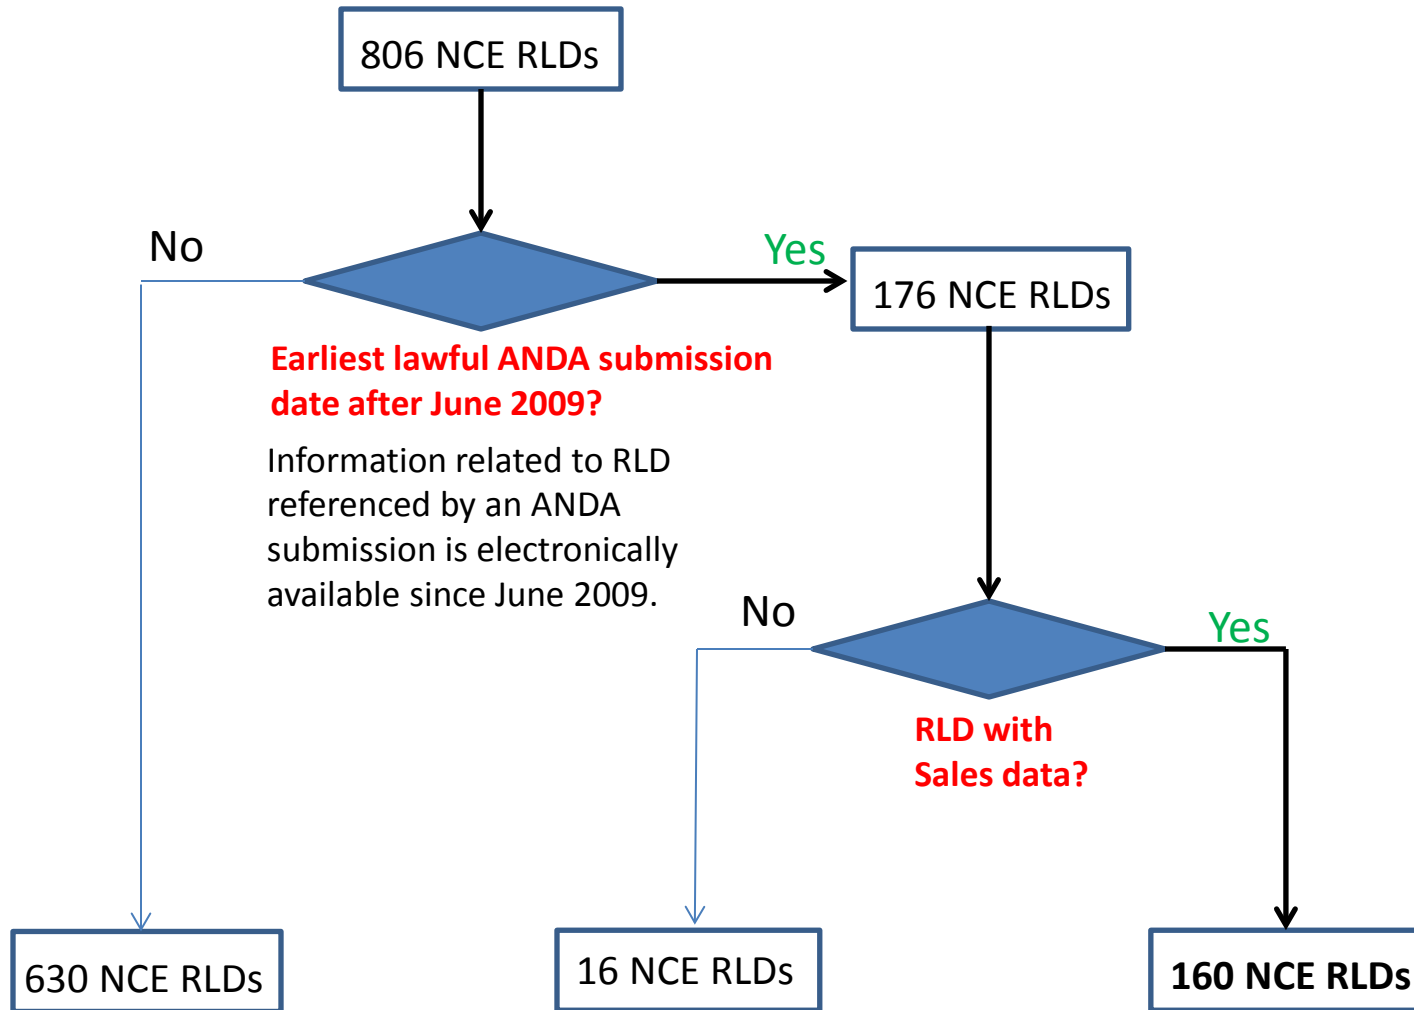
806 NCE RLDs

No

Yes

176 NCE RLDs

Earliest lawful ANDA submission date after June 2009?

Information related to RLD referenced by an ANDA submission is electronically available since June 2009.

No

Yes

RLD with Sales data?

630 NCE RLDs

16 NCE RLDs

160 NCE RLDs